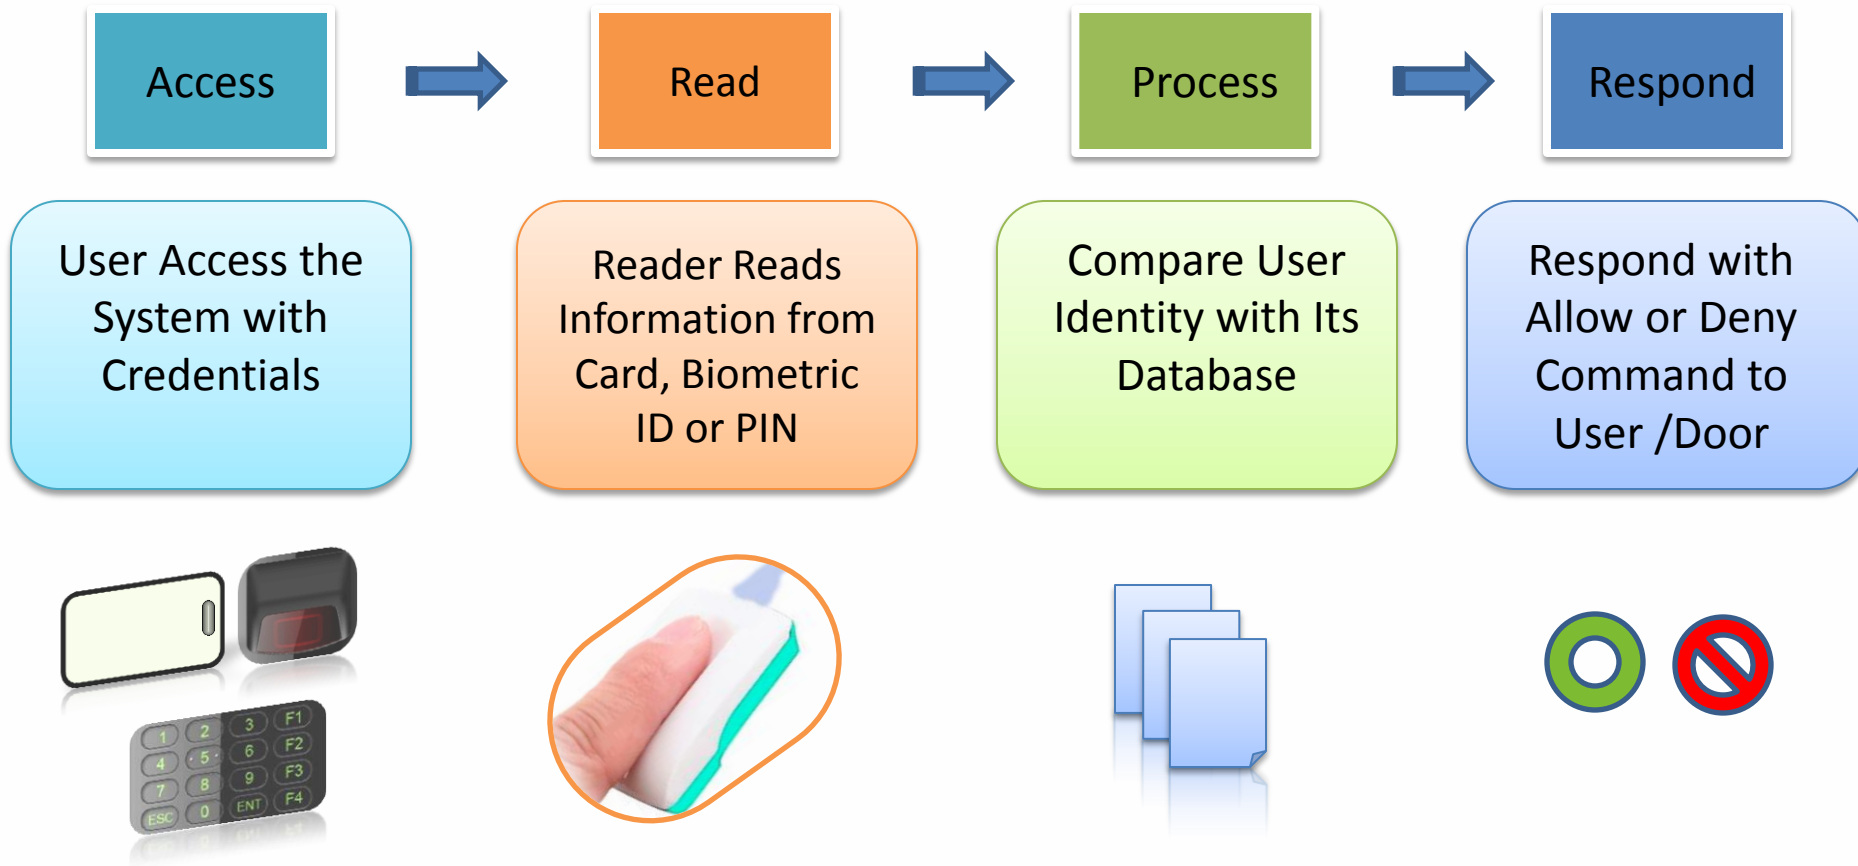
Access

Read

Process

Respond

User Access the System with Credentials

Reader Reads Information from Card, Biometric ID or PIN

Compare User Identity with Its Database

Respond with Allow or Deny Command to User /Door

1
2
3
F1
4
5
6
F2
7
8
9
F3
ESC
0
ENT
F4